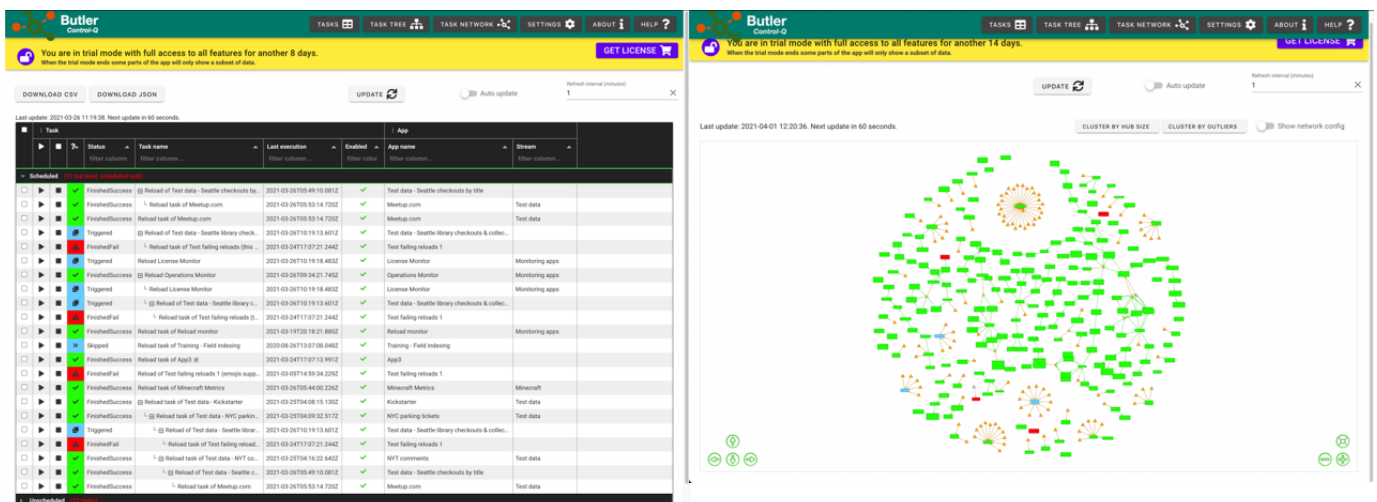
Butler
Control-Q

TASKS TASK TREE TASK NETWORK SETTINGS ABOUT HELP

You are in trial mode with full access to all features for another 8 days.
When the trial mode ends some parts of the app will only show a subset of data.

GET LICENSE

DOWNLOAD CSV DOWNLOAD JSON UPDATE Auto update Refresh interval (minutes) 1

Last update: 2021-03-26 11:19:38. Next update in 60 seconds.

| | | | | Task | | | | App | |
|---|---|---|---|---|---|---|---|---|---|
| | | | | Status | Task name | Last execution | Enabled | App name | Stream |
| | | | | filter column... | filter column... | filter column... | filter colur | filter column... | filter column... |

Scheduled

| Status | Task name | Last execution | App name | Stream |
|---|---|---|---|---|
| FinishedSuccess | Reload of Test data - Seattle checkouts by... | 2021-03-26T05:49:10.081Z | Test data - Seattle checkouts by title | |
| FinishedSuccess | Reload task of Meetup.com | 2021-03-26T05:53:14.720Z | Meetup.com | Test data |
| FinishedSuccess | Reload task of Meetup.com | 2021-03-26T05:53:14.720Z | Meetup.com | Test data |
| Triggered | Reload of Test data - Seattle library check... | 2021-03-26T10:19:13.601Z | Test data - Seattle library checkouts & collec... | |
| FinishedFail | Reload task of Test failing reloads (this ... | 2021-03-24T17:07:21.244Z | Test failing reloads 1 | |
| Triggered | Reload License Monitor | 2021-03-26T10:19:18.483Z | License Monitor | Monitoring apps |
| FinishedSuccess | Reload Operations Monitor | 2021-03-26T09:34:21.745Z | Operations Monitor | Monitoring apps |
| Triggered | Reload License Monitor | 2021-03-26T10:19:18.483Z | License Monitor | Monitoring apps |
| Triggered | Reload of Test data - Seattle library c... | 2021-03-26T10:19:13.601Z | Test data - Seattle library checkouts & collec... | |
| FinishedFail | Reload task of Test failing reloads (t... | 2021-03-24T17:07:21.244Z | Test failing reloads 1 | |
| FinishedSuccess | Reload task of Reload monitor | 2021-03-19T20:18:21.880Z | Reload monitor | Monitoring apps |
| Skipped | Reload task of Training - Field indexing | 2020-08-28T13:07:08.048Z | Training - Field indexing | |
| FinishedSuccess | Reload task of App3 | 2021-03-24T17:07:13.991Z | App3 | |
| FinishedFail | Reload of Test failing reloads 1 (emojis supp... | 2021-03-05T14:59:34.229Z | Test failing reloads 1 | |
| FinishedSuccess | Reload task of Minecraft Metrics | 2021-03-26T05:44:00.226Z | Minecraft Metrics | Minecraft |
| FinishedSuccess | Reload task of Test data - Kickstarter | 2021-03-25T04:08:15.130Z | Kickstarter | Test data |
| FinishedSuccess | Reload task of Test data - NYC parkin... | 2021-03-25T04:09:32.517Z | NYC parking tickets | Test data |
| Triggered | Reload of Test data - Seattle librar... | 2021-03-26T10:19:13.601Z | Test data - Seattle library checkouts & collec... | |
| FinishedFail | Reload task of Test failing reload... | 2021-03-24T17:07:21.244Z | Test failing reloads 1 | |
| FinishedSuccess | Reload task of Test data - NYT co... | 2021-03-25T04:16:22.642Z | NYT comments | Test data |
| FinishedSuccess | Reload of Test data - Seattle c... | 2021-03-26T05:49:10.081Z | Test data - Seattle checkouts by title | |
| FinishedSuccess | Reload task of Meetup.com | 2021-03-26T05:53:14.720Z | Meetup.com | Test data |

Unscheduled

Butler
Control-Q

TASKS TASK TREE TASK NETWORK SETTINGS ABOUT HELP

You are in trial mode with full access to all features for another 14 days.
When the trial mode ends some parts of the app will only show a subset of data.

GET LICENSE

UPDATE Auto update Refresh interval (minutes) 1

Last update: 2021-04-01 12:20:36. Next update in 60 seconds.

CLUSTER BY HUB SIZE CLUSTER BY OUTLIERS Show network config